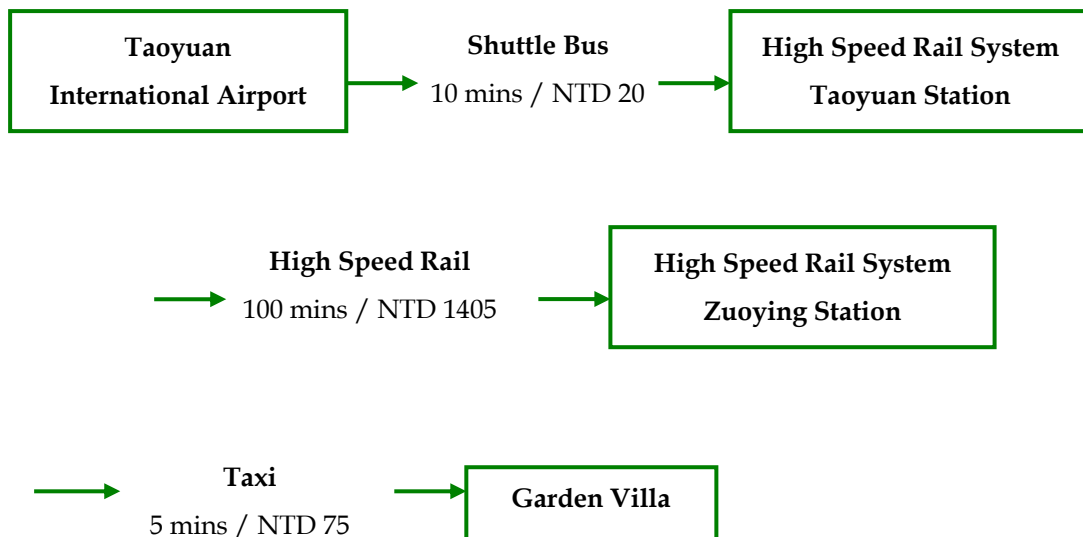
Taoyuan International Airport

Shuttle Bus
10 mins / NTD 20

High Speed Rail System
Taoyuan Station

High Speed Rail
100 mins / NTD 1405

High Speed Rail System
Zuoying Station

Taxi
5 mins / NTD 75

Garden Villa